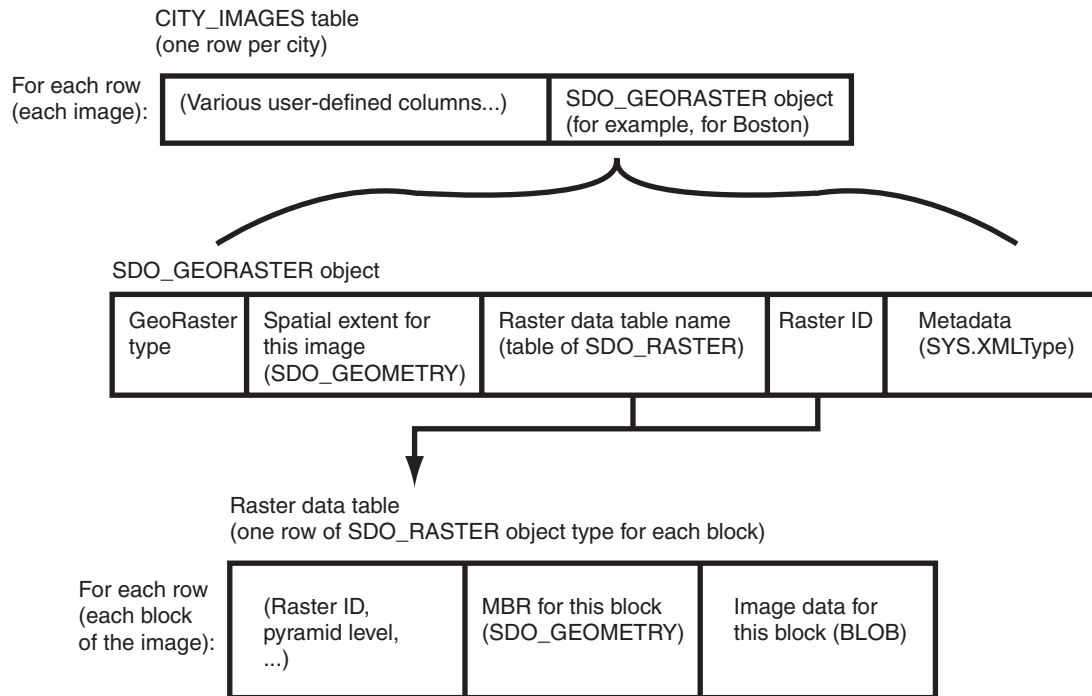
CITY_IMAGES table
(one row per city)

For each row
(each image):

| (Various user-defined columns...) | SDO_GEORASTER object (for example, for Boston) |
|---|---|

SDO_GEORASTER object

| GeoRaster type | Spatial extent for this image (SDO_GEOMETRY) | Raster data table name (table of SDO_RASTER) | Raster ID | Metadata (SYS.XMLType) |
|---|---|---|---|---|

Raster data table
(one row of SDO_RASTER object type for each block)

For each row
(each block
of the image):

| (Raster ID, pyramid level, ...) | MBR for this block (SDO_GEOMETRY) | Image data for this block (BLOB) |
|---|---|---|